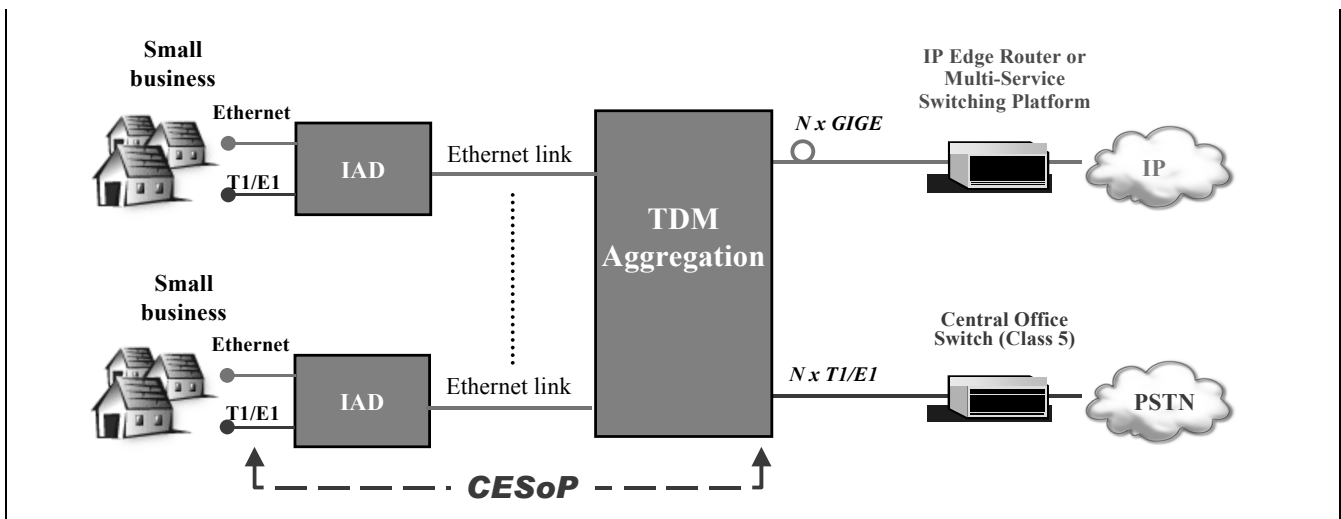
Small business

Ethernet

T1/E1

IAD

Ethernet link

Small business

Ethernet

T1/E1

IAD

Ethernet link

TDM Aggregation

N x GIGE

IP Edge Router or Multi-Service Switching Platform

IP

Central Office Switch (Class 5)

N x T1/E1

PSTN

CESoP